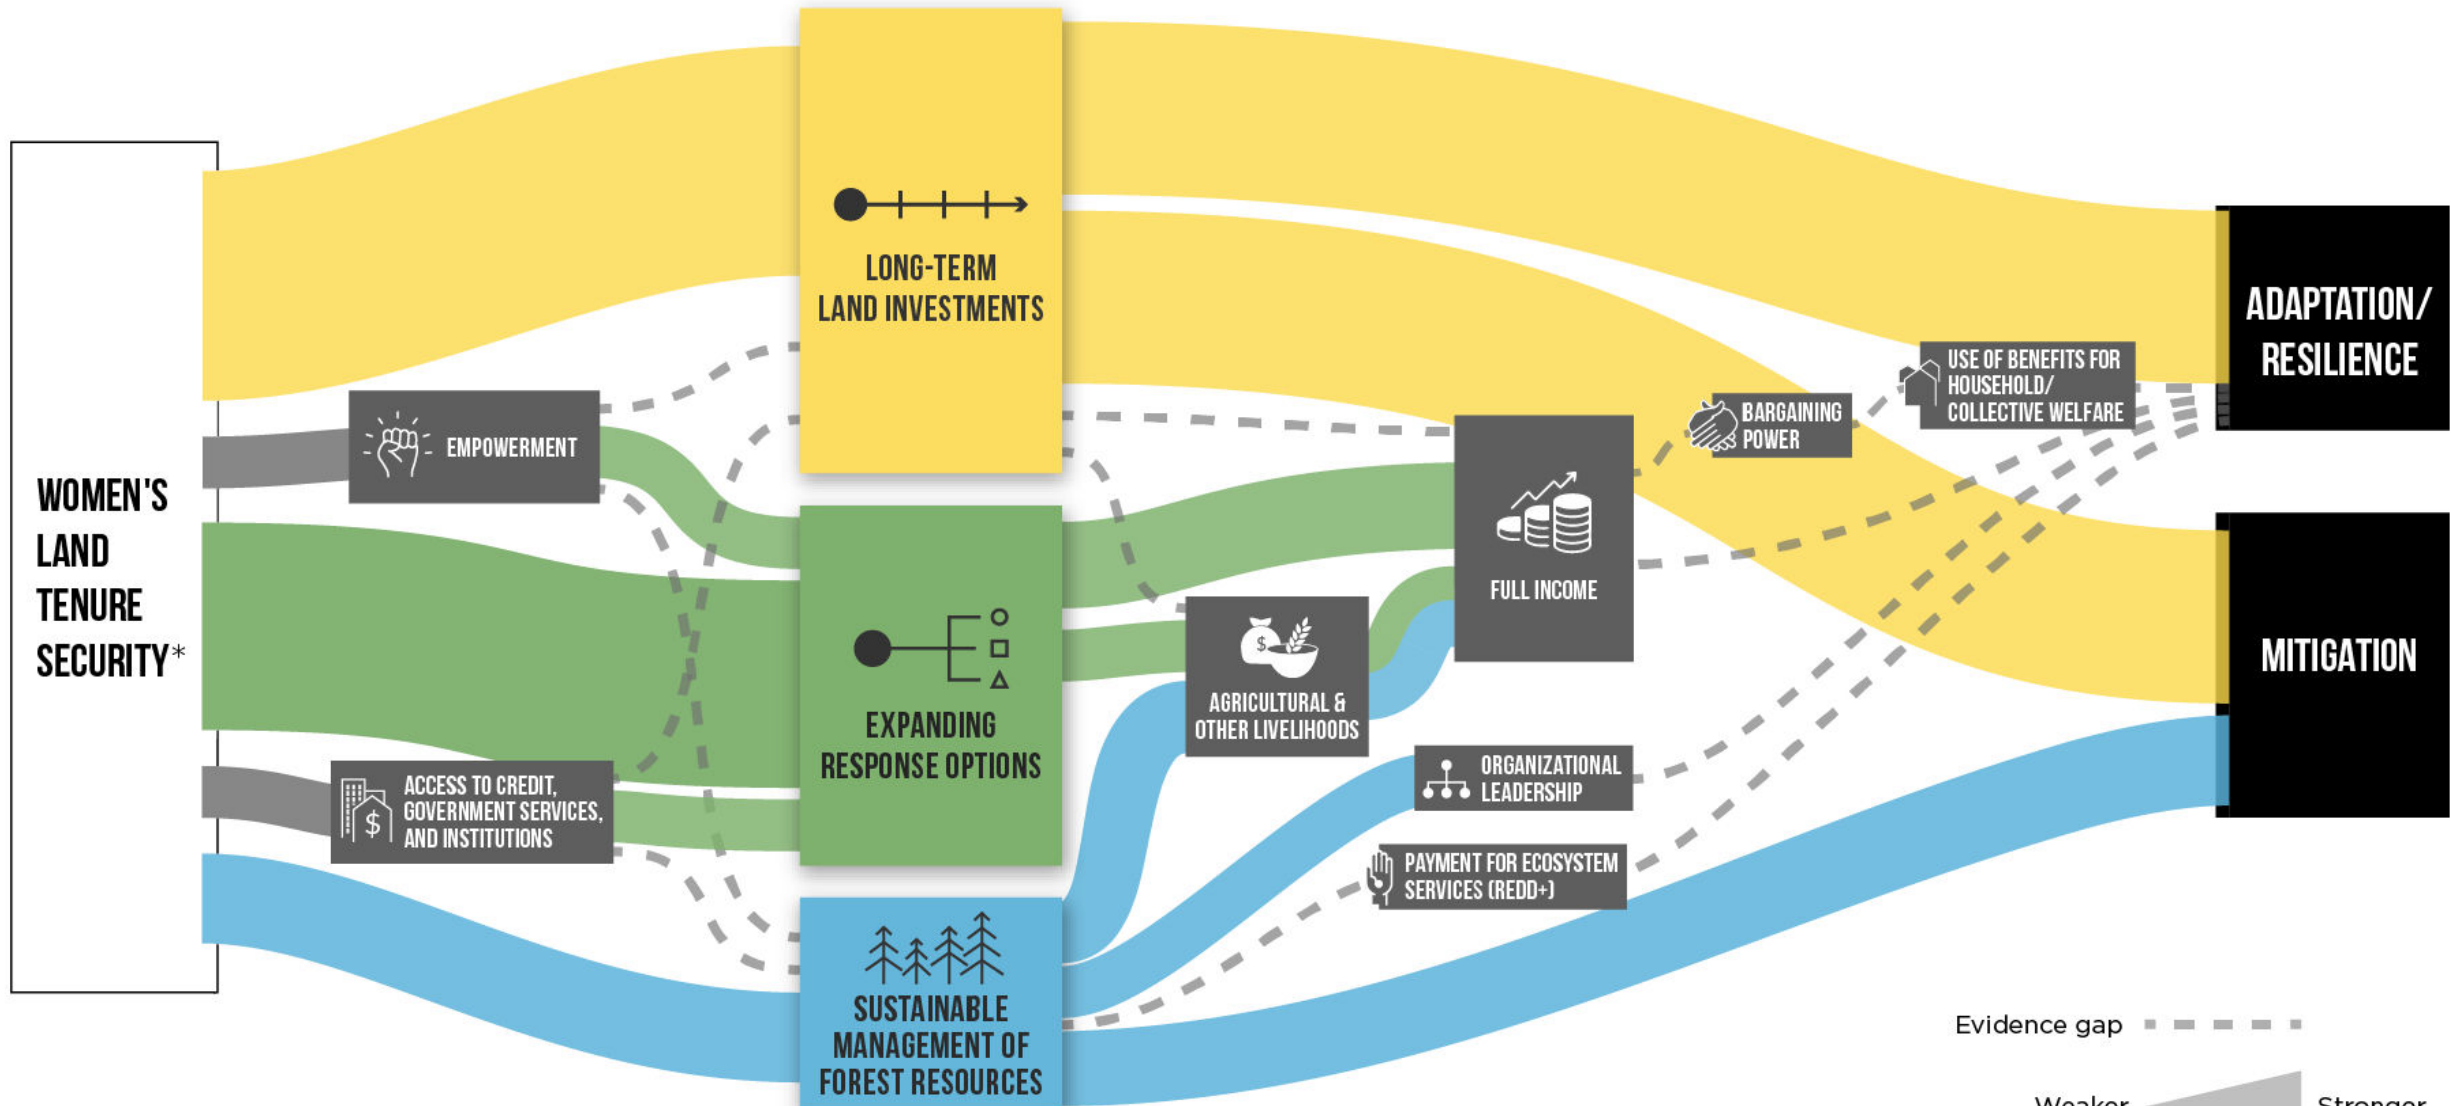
WOMEN'S LAND TENURE SECURITY*

EMPOWERMENT

ACCESS TO CREDIT, GOVERNMENT SERVICES, AND INSTITUTIONS

LONG-TERM LAND INVESTMENTS

EXPANDING RESPONSE OPTIONS

SUSTAINABLE MANAGEMENT OF FOREST RESOURCES

AGRICULTURAL & OTHER LIVELIHOODS

FULL INCOME

BARGAINING POWER

USE OF BENEFITS FOR HOUSEHOLD/ COLLECTIVE WELFARE

ORGANIZATIONAL LEADERSHIP

PAYMENT FOR ECOSYSTEM SERVICES (REDD+)

ADAPTATION/ RESILIENCE

MITIGATION

Evidence gap

Weaker

Stronger